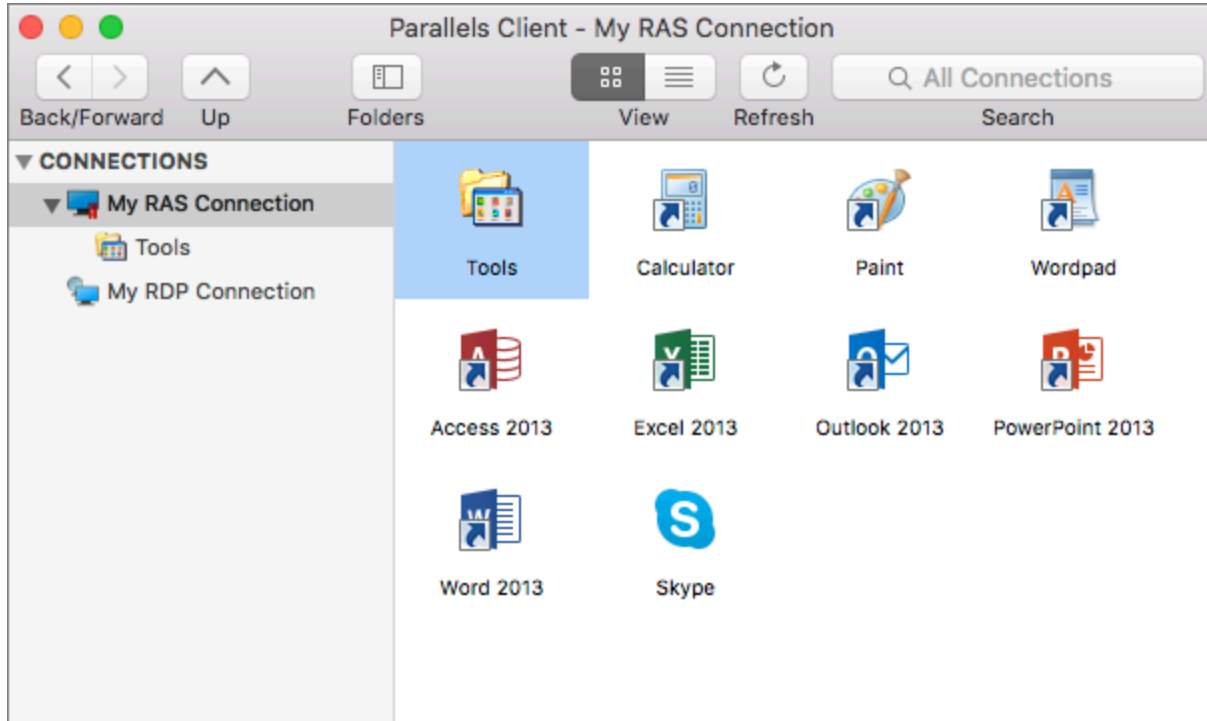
Parallels Client - My RAS Connection

Back/Forward Up Folders View Refresh All Connections Search

CONNECTIONS
My RAS Connection
Tools
My RDP Connection

Tools
Calculator
Paint
Wordpad
Access 2013
Excel 2013
Outlook 2013
PowerPoint 2013
Word 2013
Skype